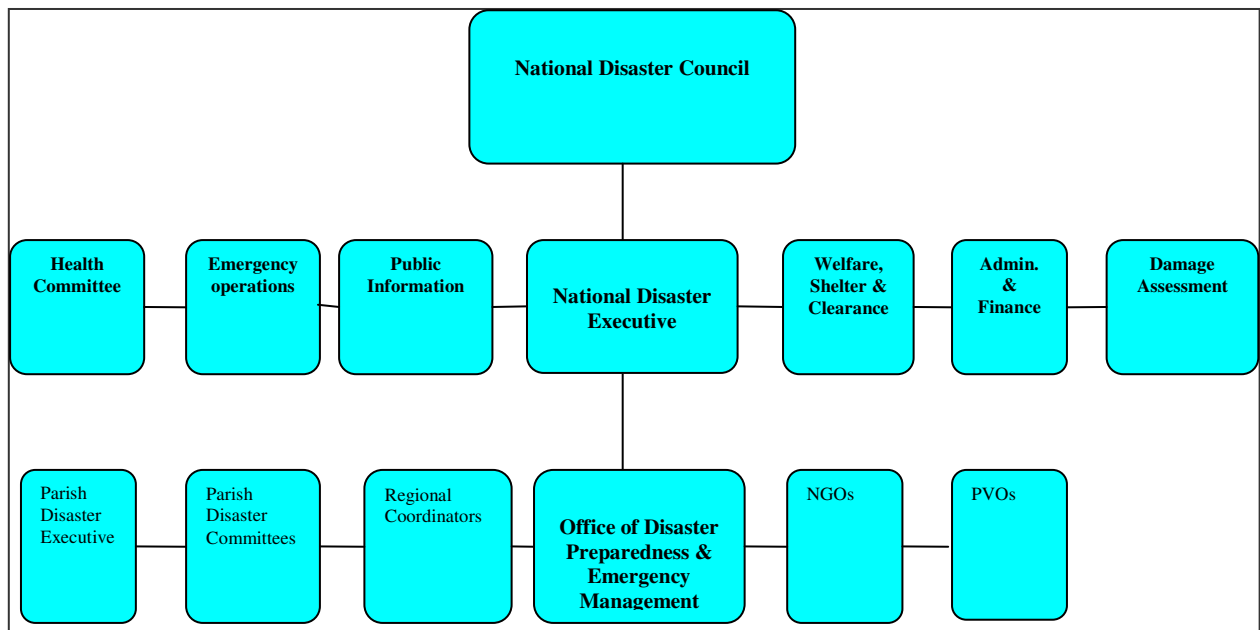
National Disaster Council

Health Committee

Emergency operations

Public Information

National Disaster Executive

Welfare, Shelter & Clearance

Admin. & Finance

Damage Assessment

Parish Disaster Executive

Parish Disaster Committees

Regional Coordinators

Office of Disaster Preparedness & Emergency Management

NGOs

PVOs